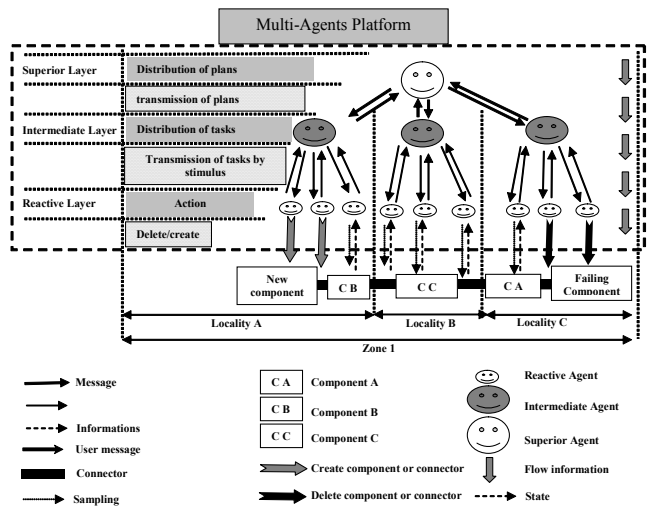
Multi-Agents Platform

Superior Layer
Distribution of plans
transmission of plans
Intermediate Layer
Distribution of tasks
Transmission of tasks by stimulus
Reactive Layer
Action
Delete/create

New component
C B
C C
C A
Failing Component

Locality A
Locality B
Locality C
Zone 1

Message
Informations
User message
Connector
Sampling

C A Component A
C B Component B
C C Component C
Create component or connector
Delete component or connector

Reactive Agent
Intermediate Agent
Superior Agent
Flow information
State